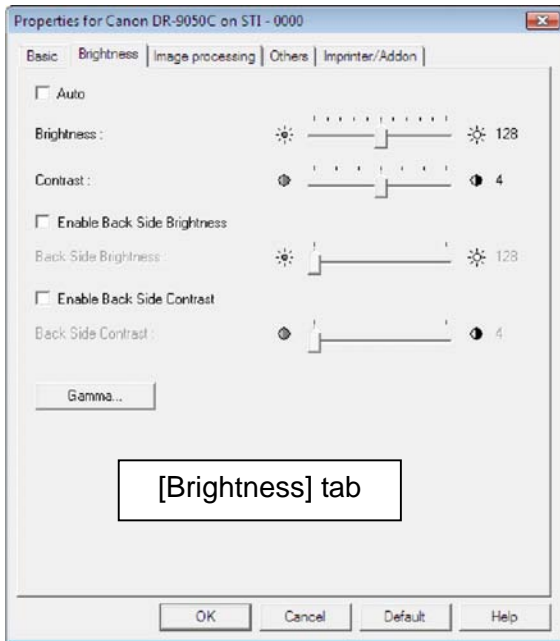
Properties for Canon DR-9050C on STI - 0000

Basic | Brightness | Image processing | Others | Imprinter/Addon

Auto

Brightness : 128

Contrast : 4

Enable Back Side Brightness

Back Side Brightness : 128

Enable Back Side Contrast

Back Side Contrast : 4

Gamma...

[Brightness] tab

OK | Cancel | Default | Help